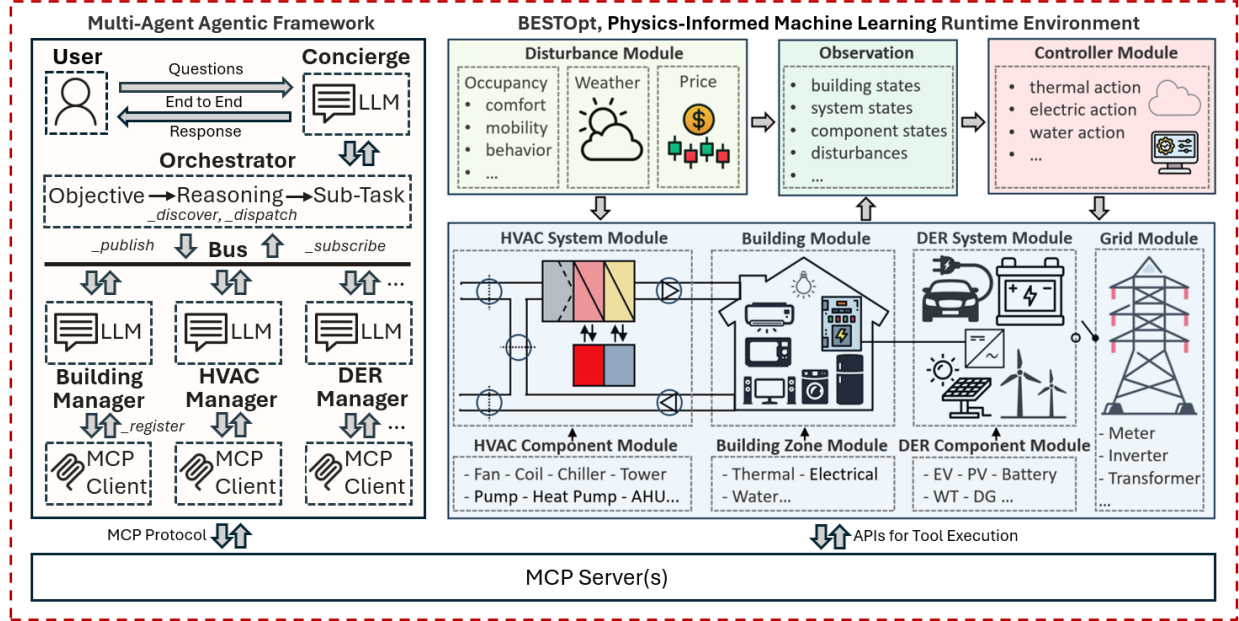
Multi-Agent Agentic Framework

User

Concierge

Questions

End to End

Response

LLM

Orchestrator

Objective → Reasoning → Sub-Task

_discover, _dispatch

_publish

Bus

_subscribe

LLM

LLM

LLM

...

Building Manager

HVAC Manager

DER Manager

_register

...

MCP Client

MCP Client

MCP Client

MCP Protocol

BESTOpt, Physics-Informed Machine Learning Runtime Environment

Disturbance Module

Occupancy
• comfort
• mobility
• behavior
• ...

Weather

Price

Observation

• building states
• system states
• component states
• disturbances
• ...

Controller Module

• thermal action
• electric action
• water action
• ...

HVAC System Module

Building Module

DER System Module

Grid Module

HVAC Component Module

- Fan - Coil - Chiller - Tower
- Pump - Heat Pump - AHU...

Building Zone Module

- Thermal - Electrical
- Water...

DER Component Module

- EV - PV - Battery
- WT - DG ...

- Meter
- Inverter
- Transformer
...

APIs for Tool Execution

MCP Server(s)